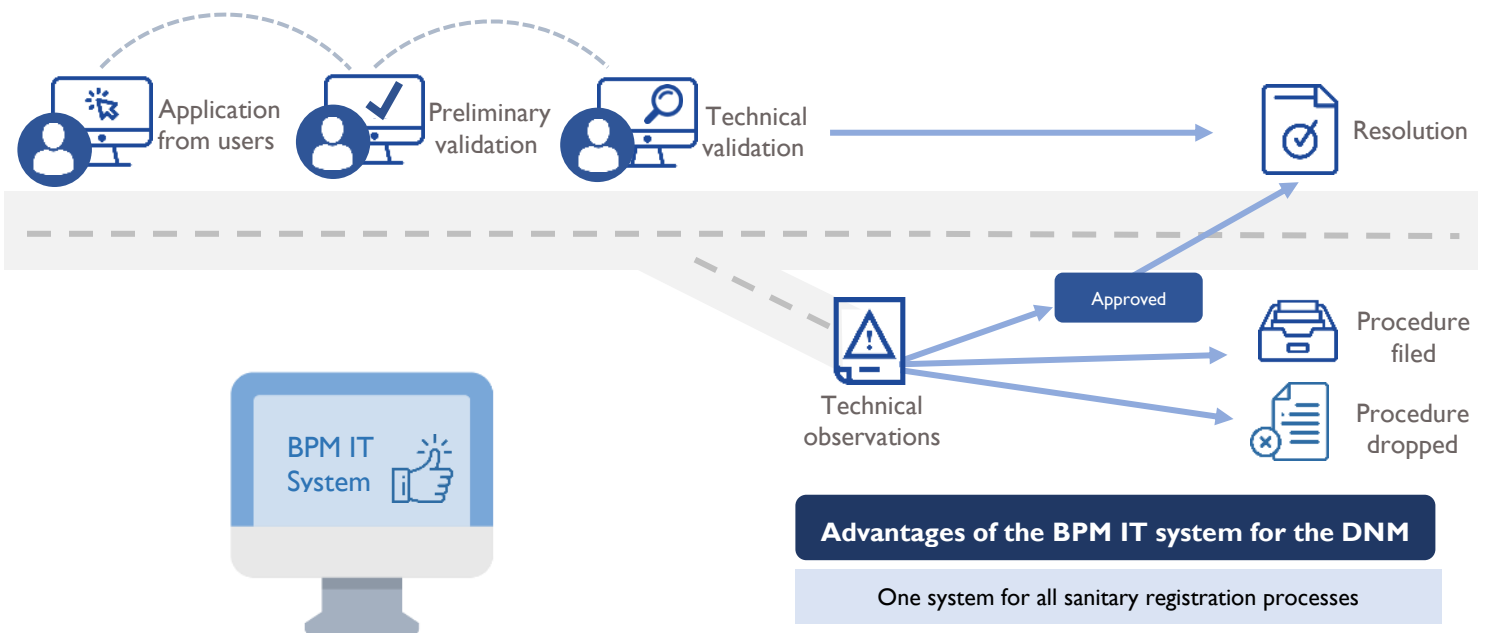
Application from users

Preliminary validation

Technical validation

Resolution

Approved

Procedure filed

Procedure dropped

Technical observations

BPM IT System

Advantages of the BPM IT system for the DNM

One system for all sanitary registration processes